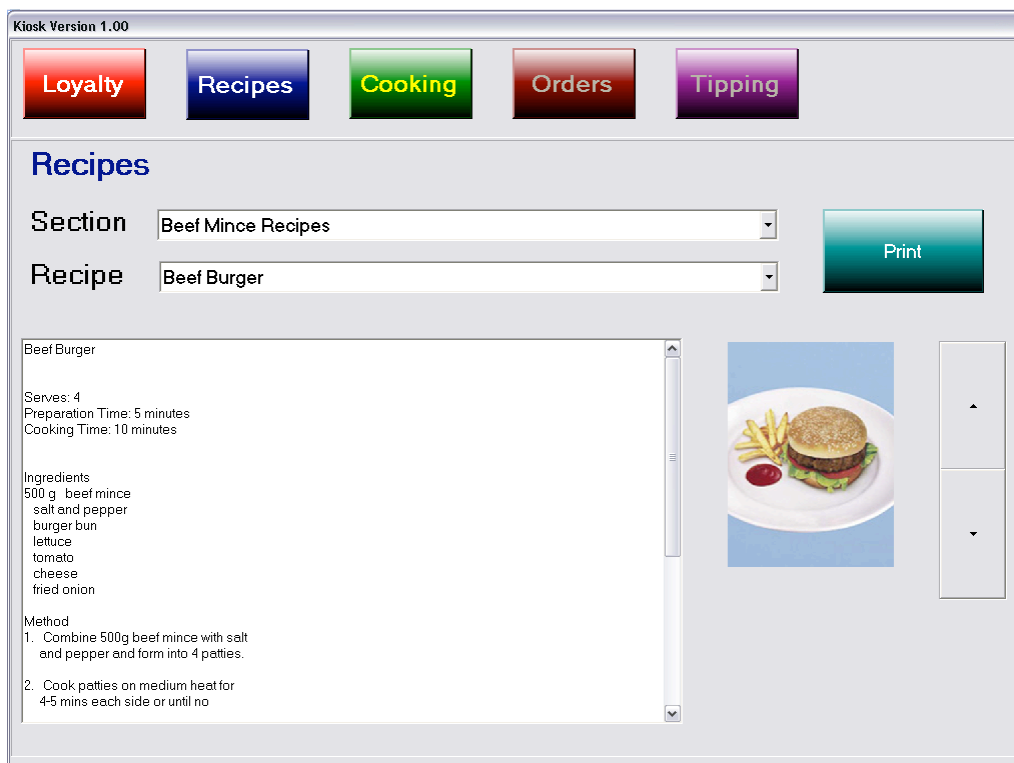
Kiosk Version 1.00

Loyalty

Recipes

Cooking

Orders

Tipping

Recipes

Section

Beef Mince Recipes

Recipe

Beef Burger

Print

Beef Burger

Serves: 4
Preparation Time: 5 minutes
Cooking Time: 10 minutes

Ingredients
500 g beef mince
salt and pepper
burger bun
lettuce
tomato
cheese
fried onion

Method
1. Combine 500g beef mince with salt and pepper and form into 4 patties.

2. Cook patties on medium heat for 4-5 mins each side or until no